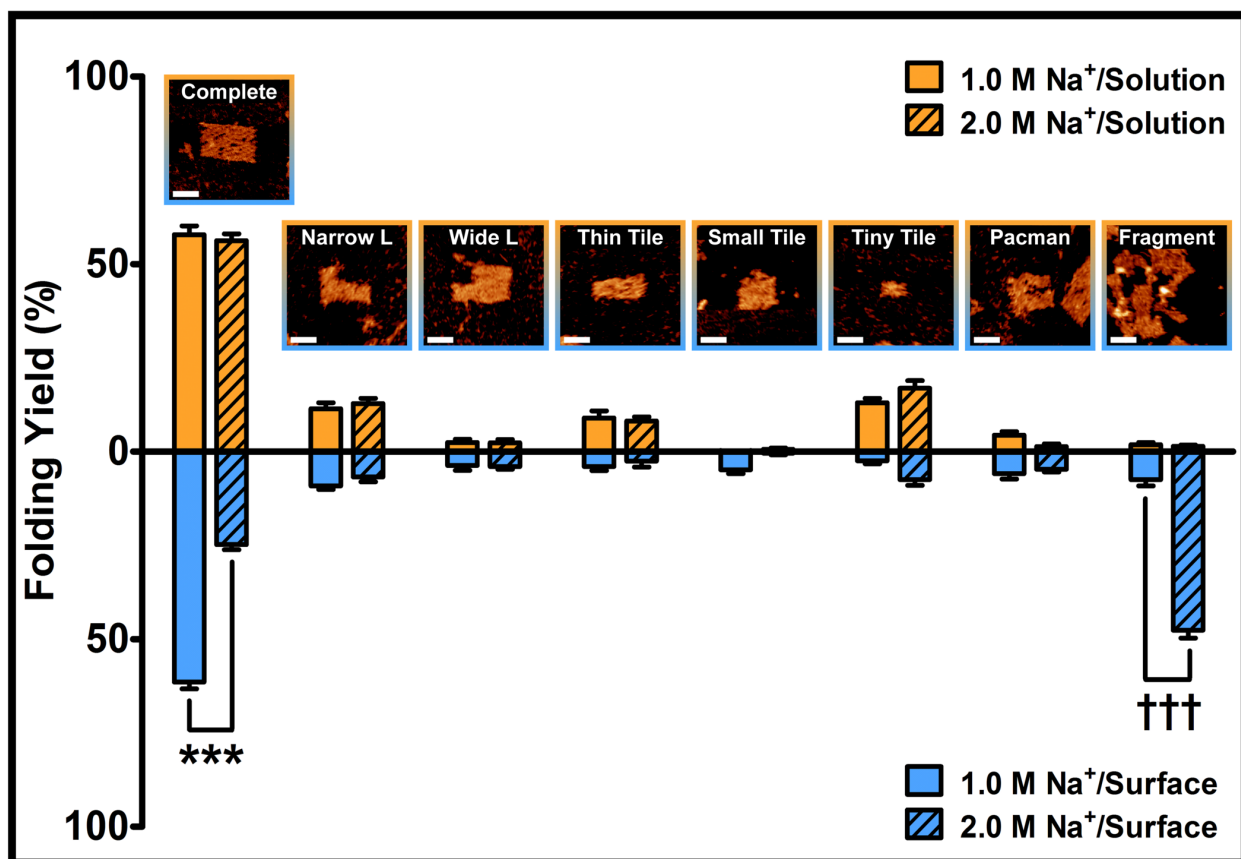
100
50
0
50
100
Folding Yield (%)

1.0 M Na$^+$/Solution
2.0 M Na$^+$/Solution

Complete
Narrow L
Wide L
Thin Tile
Small Tile
Tiny Tile
Pacman
Fragment

***
†††

1.0 M Na$^+$/Surface
2.0 M Na$^+$/Surface